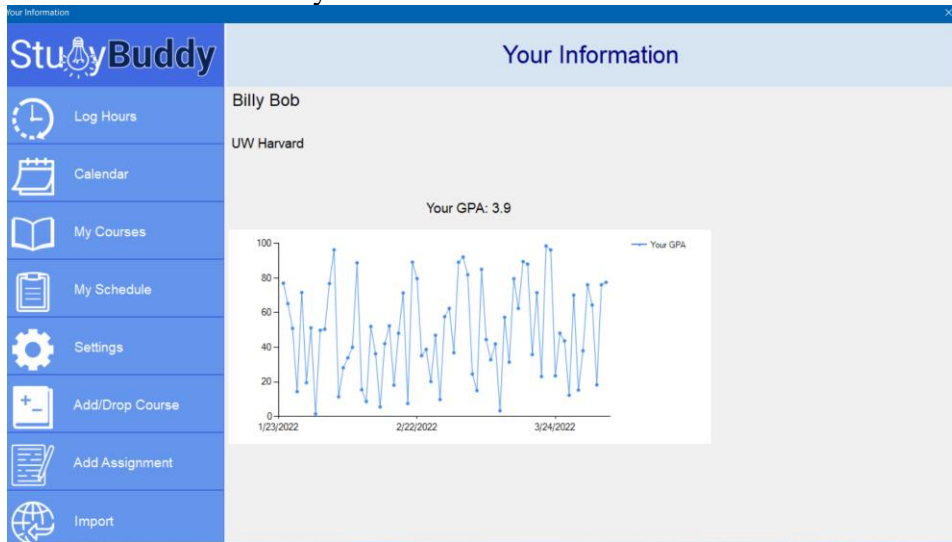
Your Information

StudyBuddy

Log Hours

Calendar

My Courses

My Schedule

Settings

Add/Drop Course

Add Assignment

Import

Your Information

Billy Bob

UW Harvard

Your GPA: 3.9

Your GPA

100
80
60
40
20
0

1/23/2022
2/22/2022
3/24/2022